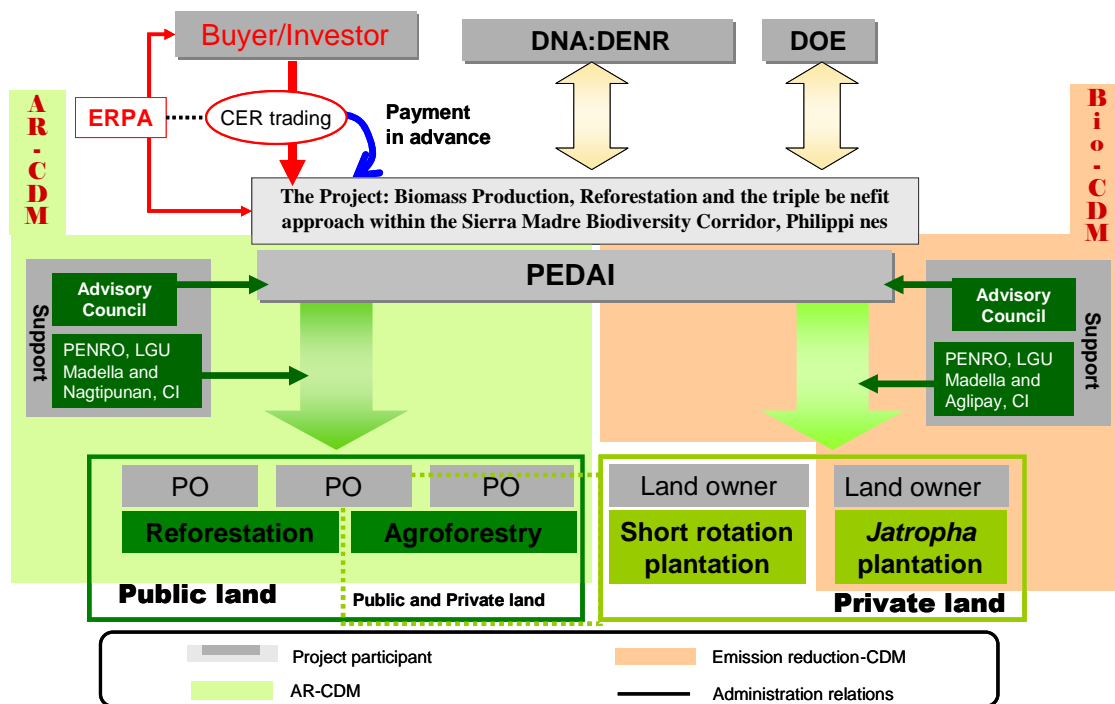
Buyer/Investor

DNA:DENR

DOE

AR-CDM

ERPA

CER trading

Payment in advance

Bio-CDM

The Project: Biomass Production, Reforestation and the triple be nefit approach within the Sierra Madre Biodiversity Corridor, Philippi nes

PEDAI

Support

Advisory Council

PENRO, LGU Madella and Nagtipunan, CI

Advisory Council

PENRO, LGU Madella and Aglipay, CI

Support

PO

PO

PO

Reforestation

Agroforestry

Land owner

Land owner

Short rotation plantation

*Jatropha* plantation

Public land

Public and Private land

Private land

Project participant

Emission reduction-CDM

AR-CDM

Administration relations